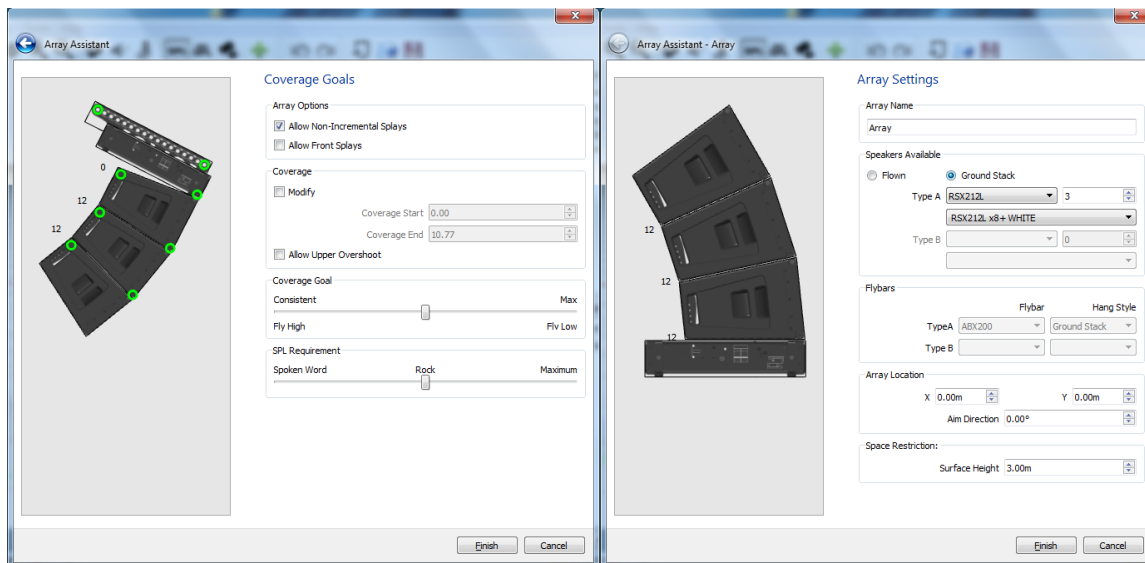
Array Assistant

0

12

12

Coverage Goals

Array Options

Allow Non-Incremental Splays

Allow Front Splays

Coverage

Modify

Coverage Start 0.00

Coverage End 10.77

Allow Upper Overshoot

Coverage Goal

Consistent Max

Fly High Fly Low

SPL Requirement

Spoken Word Rock Maximum

Finish Cancel

Array Assistant - Array

12

12

12

Array Settings

Array Name

Array

Speakers Available

Flown Ground Stack

Type A RSX212L 3

RSX212L x8+ WHITE

Type B 0

Flybars

Flybar Hang Style

TypeA ABX200 Ground Stack

Type B

Array Location

X 0.00m Y 0.00m

Aim Direction 0.00°

Space Restriction:

Surface Height 3.00m

Finish Cancel